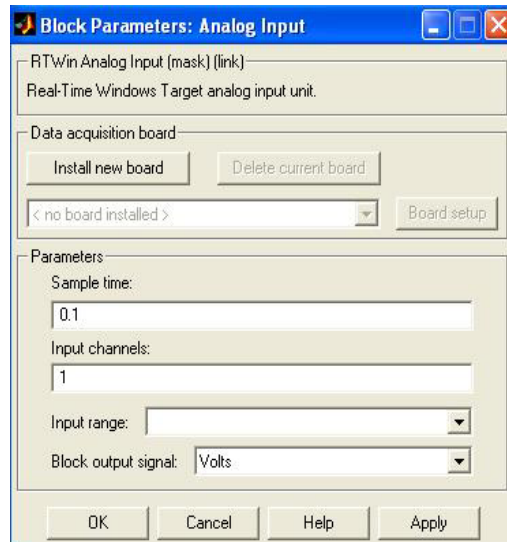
Block Parameters: Analog Input

RTWin Analog Input (mask) (link)

Real-Time Windows Target analog input unit.

Data acquisition board

Install new board

Delete current board

< no board installed >

Board setup

Parameters

Sample time:

0.1

Input channels:

1

Input range:

Block output signal: Volts

OK

Cancel

Help

Apply